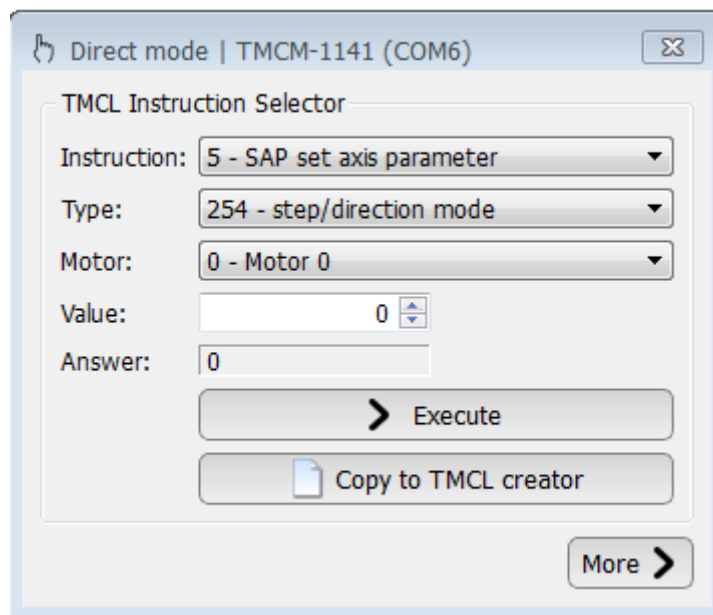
Direct mode | TMCM-1141 (COM6)

TMCL Instruction Selector

Instruction: 5 - SAP set axis parameter

Type: 254 - step/direction mode

Motor: 0 - Motor 0

Value: 0

Answer: 0

Execute

Copy to TMCL creator

More